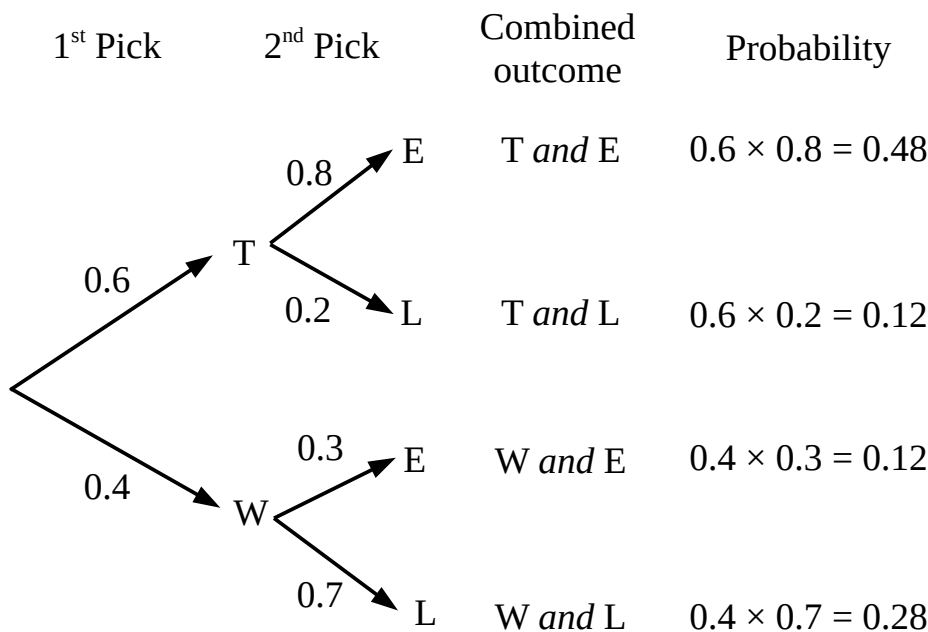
$1^{st}$ Pick

$2^{nd}$ Pick

Combined outcome

Probability

0.6

T

0.8

E

T *and* E

$0.6 \times 0.8 = 0.48$

0.2

L

T *and* L

$0.6 \times 0.2 = 0.12$

0.4

W

0.3

E

W *and* E

$0.4 \times 0.3 = 0.12$

0.7

L

W *and* L

$0.4 \times 0.7 = 0.28$